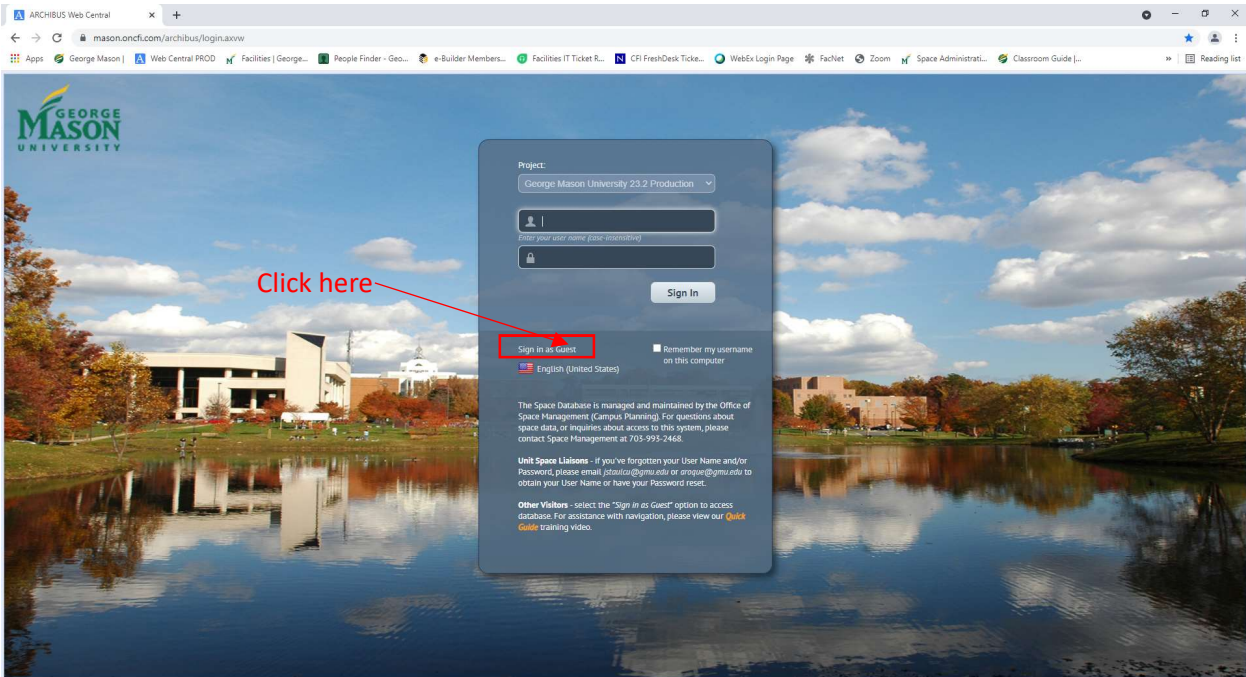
ARCHIBUS Web Central

mason.oncfi.com/archibus/login.axvw

Apps George Mason | Web Central PROD Facilities | George... People Finder - Geo... e-Builder Members... Facilities IT Ticket R... CFI FreshDesk Ticke... WebEx Login Page FacNet Zoom Space Administrati... Classroom Guide |... Reading list

GEORGE MASON UNIVERSITY

Project:
George Mason University 23.2 Production

Enter your user name (case-insensitive)

Sign In

Click here

Sign in as Guest

Remember my username on this computer

English (United States)

The Space Database is managed and maintained by the Office of Space Management (Campus Planning). For questions about space data, or inquiries about access to this system, please contact Space Management at 703-993-2468.

Unit Space Liaisons - If you've forgotten your User Name and/or Password, please email jstaulcu@gmu.edu or aroque@gmu.edu to obtain your User Name or have your Password reset.

Other Visitors - select the "Sign in as Guest" option to access database. For assistance with navigation, please view our Quick Guide training video.